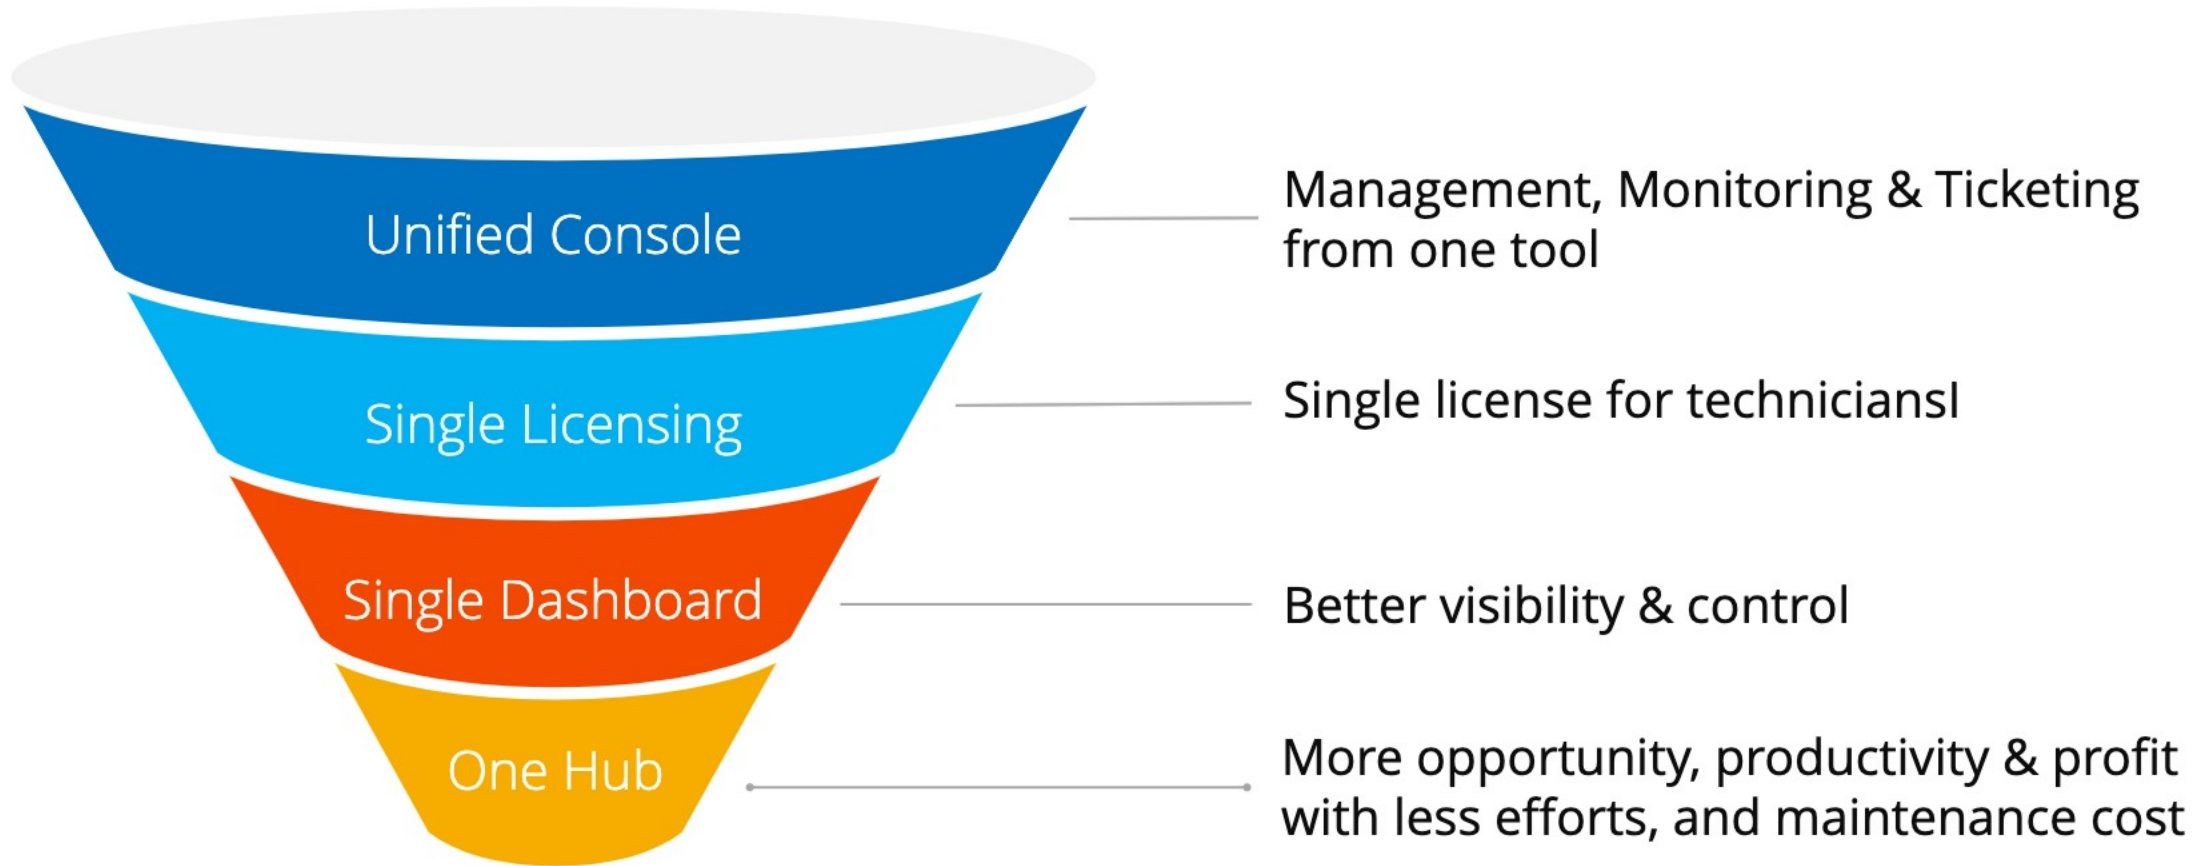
Unified Console

Management, Monitoring & Ticketing from one tool

Single Licensing

Single license for techniciansl

Single Dashboard

Better visibility & control

One Hub

More opportunity, productivity & profit with less efforts, and maintenance cost